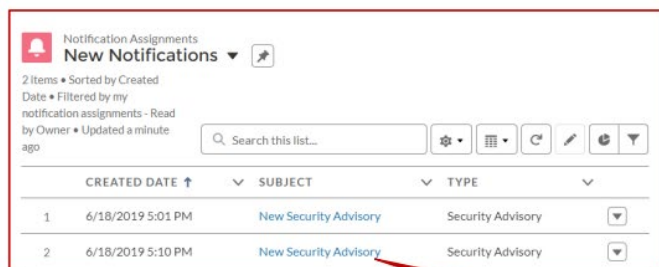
Notification Assignments
New Notifications ▾

2 items • Sorted by Created Date • Filtered by my notification assignments - Read by Owner • Updated a minute ago

Search this list...

| | CREATED DATE ↑ | SUBJECT | TYPE |
|---|---|---|---|
| 1 | 6/18/2019 5:01 PM | New Security Advisory | Security Advisory |
| 2 | 6/18/2019 5:10 PM | New Security Advisory | Security Advisory |